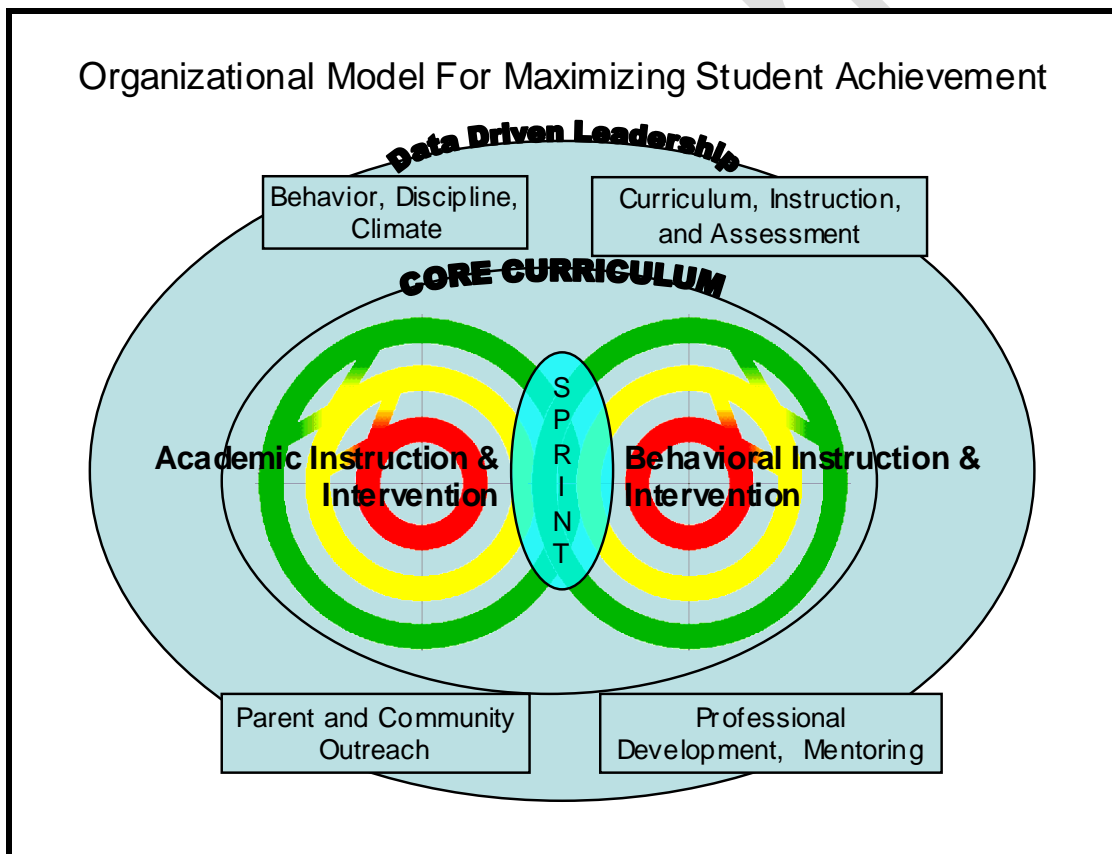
Organizational Model For Maximizing Student Achievement

Data Driven Leadership

Behavior, Discipline, Climate

Curriculum, Instruction, and Assessment

CORE CURRICULUM

Academic Instruction & Intervention

S P R I N T

Behavioral Instruction & Intervention

Parent and Community Outreach

Professional Development, Mentoring